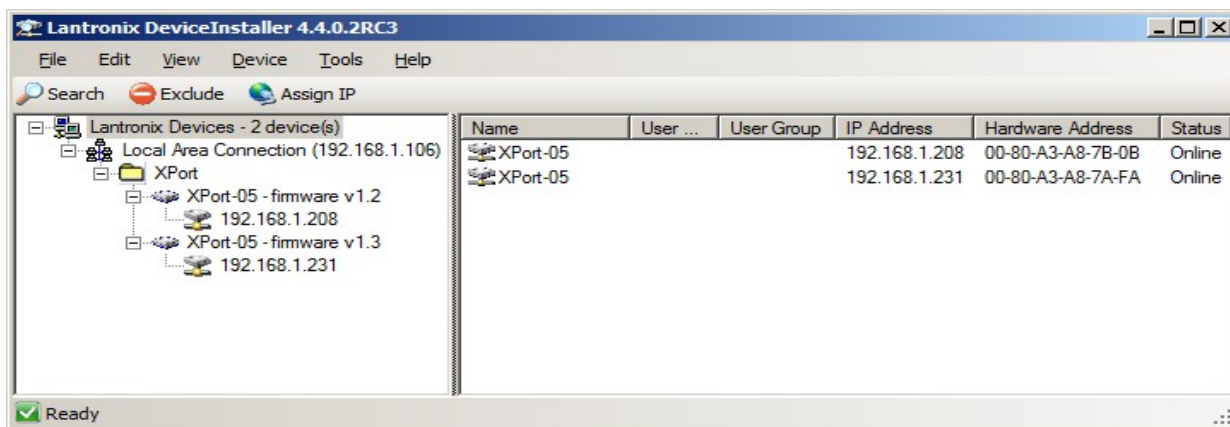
Lantronix DeviceInstaller 4.4.0.2RC3

File Edit View Device Tools Help

Search Exclude Assign IP

Lantronix Devices - 2 device(s)
Local Area Connection (192.168.1.106)
XPort
XPort-05 - firmware v1.2
192.168.1.208
XPort-05 - firmware v1.3
192.168.1.231

| Name | User ... | User Group | IP Address | Hardware Address | Status |
|---|---|---|---|---|---|
| XPort-05 | | | 192.168.1.208 | 00-80-A3-A8-7B-0B | Online |
| XPort-05 | | | 192.168.1.231 | 00-80-A3-A8-7A-FA | Online |

Ready